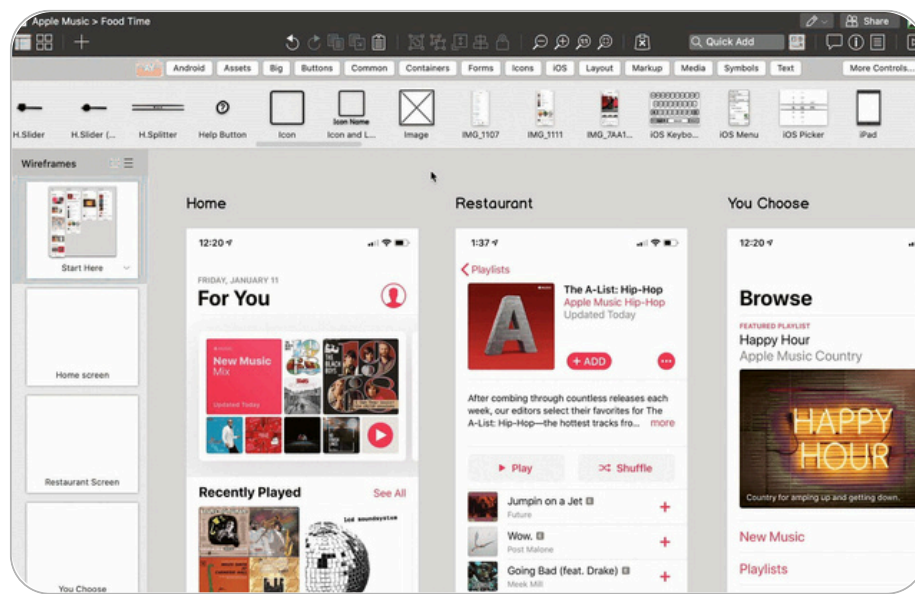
Apple Music > Food Time

Share

Quick Add

Android Assets Big Buttons Common Containers Forms Icons iOS Layout Markup Media Symbols Text More Controls...

H.Slider H.Slider (... H.Splitter Help Button Icon Icon Name Icon and L... Image IMG_1107 IMG_1111 IMG_7AA1... iOS Keybo... iOS Menu iOS Picker iPad

Wireframes

Start Here

Home screen

Restaurant Screen

You Choose

Home

12:20

FRIDAY, JANUARY 11

For You

New Music Mix

Updated Today

Recently Played

See All

Restaurant

1:37

Playlists

The A-List: Hip-Hop

Apple Music Hip-Hop

Updated Today

+ ADD

After combing through countless releases each week, our editors select their favorites for The A-List: Hip-Hop—the hottest tracks fro... more

Play

Shuffle

Jumpin on a Jet

Future

Wow.

Post Malone

Going Bad (feat. Drake)

Meek Mill

You Choose

12:20

Browse

FEATURED PLAYLIST

Happy Hour

Apple Music Country

HAPPY HOUR

Country for amping up and getting down.

New Music

Playlists